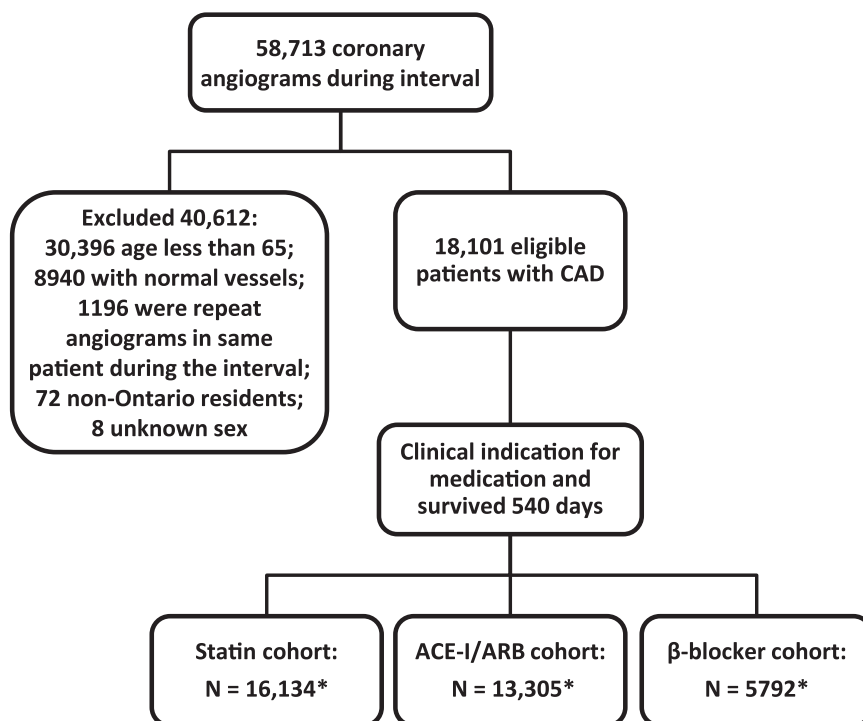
58,713 coronary angiograms during interval

Excluded 40,612:
30,396 age less than 65;
8940 with normal vessels;
1196 were repeat angiograms in same patient during the interval;
72 non-Ontario residents;
8 unknown sex

18,101 eligible patients with CAD

Clinical indication for medication and survived 540 days

Statin cohort:
N = 16,134*

ACE-I/ARB cohort:
N = 13,305*

β-blocker cohort:
N = 5792*